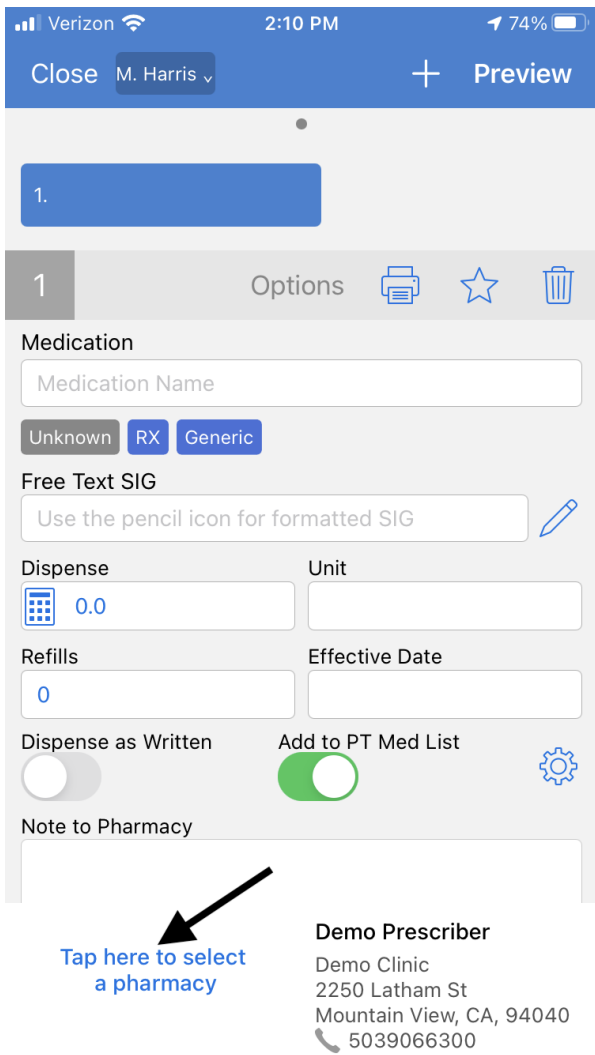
Verizon 2:10 PM 74%

Close M. Harris + Preview

1.

1 Options

Medication

Medication Name

Unknown RX Generic

Free Text SIG

Use the pencil icon for formatted SIG

Dispense

0.0

Unit

Refills

0

Effective Date

Dispense as Written

Add to PT Med List

Note to Pharmacy

Tap here to select a pharmacy

Demo Prescriber
Demo Clinic
2250 Latham St
Mountain View, CA, 94040
5039066300